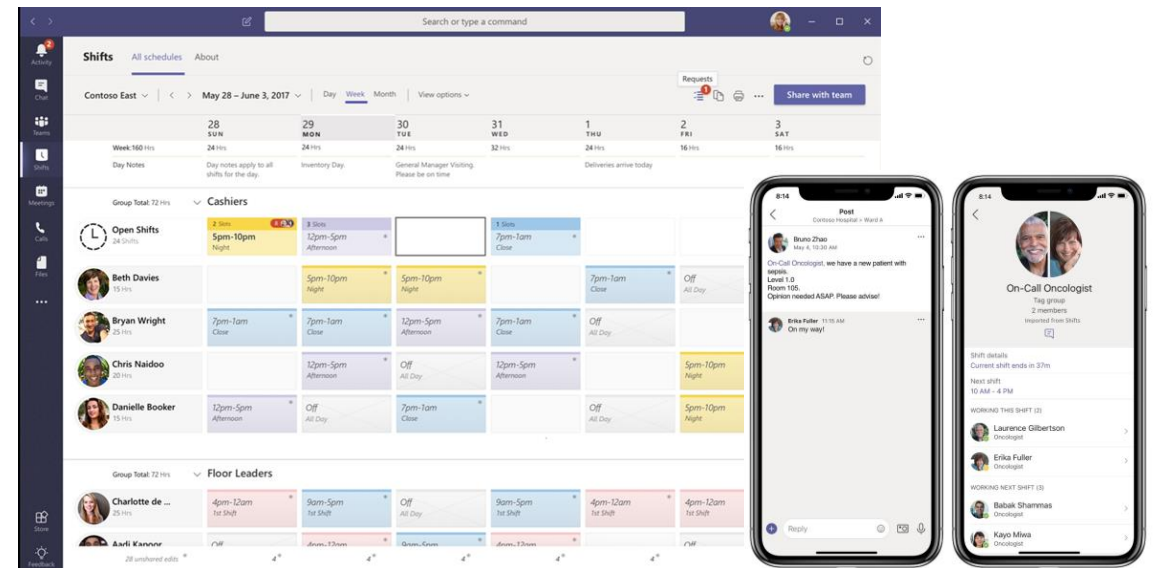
Search or type a command

Activity
Chat
Teams
Shifts
Meetings
Calls
Files
...
Store
Feedback

Shifts All schedules About

Contoso East May 28 – June 3, 2017 Day Week Month View options

Requests

Share with team

| | 28 SUN | 29 MON | 30 TUE | 31 WED | 1 THU | 2 FRI | 3 SAT |
|---|---|---|---|---|---|---|---|
| Week:160 Hrs | 24 Hrs | 24 Hrs | 24 Hrs | 32 Hrs | 24 Hrs | 16 Hrs | 16 Hrs |
| Day Notes | Day notes apply to all shifts for the day. | Inventory Day. | General Manager Visiting. Please be on time | | Deliveries arrive today | | |

Group Total: 72 Hrs Cashiers

| | | | | | | | |
|---|---|---|---|---|---|---|---|
| Open Shifts 24 Shifts | 2 Slots 5pm-10pm Night | 3 Slots 12pm-5pm Afternoon | | 1 Slots 7pm-1am Close | | | |
| Beth Davies 15 Hrs | | 5pm-10pm Night | 5pm-10pm Night | | 7pm-1am Close | Off All Day | |
| Bryan Wright 25 Hrs | 7pm-1am Close | 7pm-1am Close | 12pm-5pm Afternoon | 7pm-1am Close | Off All Day | | |
| Chris Naidoo 20 Hrs | | 12pm-5pm Afternoon | Off All Day | 12pm-5pm Afternoon | | | 5pm-10pm Night |
| Danielle Booker 15 Hrs | 12pm-5pm Afternoon | Off All Day | 7pm-1am Close | | Off All Day | | 5pm-10pm Night |

Group Total: 72 Hrs Floor Leaders

| | | | | | | | |
|---|---|---|---|---|---|---|---|
| Charlotte de ... 25 Hrs | 4pm-12am 1st Shift | 9am-5pm 1st Shift | Off All Day | 9am-5pm 1st Shift | 4pm-12am 1st Shift | 4pm-12am 1st Shift | |
| Aadi Kapoor | Off | 4pm-12am | 9am-5pm | | | Off | |

28 unshared edits

8:14
Post
Contoso Hospital > Ward A
Bruno Zhao
May 4, 10:30 AM
On-Call Oncologist, we have a new patient with sepsis.
Level 1.0
Room 105.
Opinion needed ASAP. Please advise!
Erika Fuller 11:15 AM
On my way!
Reply

8:14
On-Call Oncologist
Tag group
2 members
Imported from Shifts
Shift details
Current shift ends in 37m
Next shift
10 AM – 4 PM
WORKING THIS SHIFT (2)
Laurence Gilbertson
Oncologist
Erika Fuller
Oncologist
WORKING NEXT SHIFT (3)
Babak Shammas
Oncologist
Kayo Miwa
Oncologist